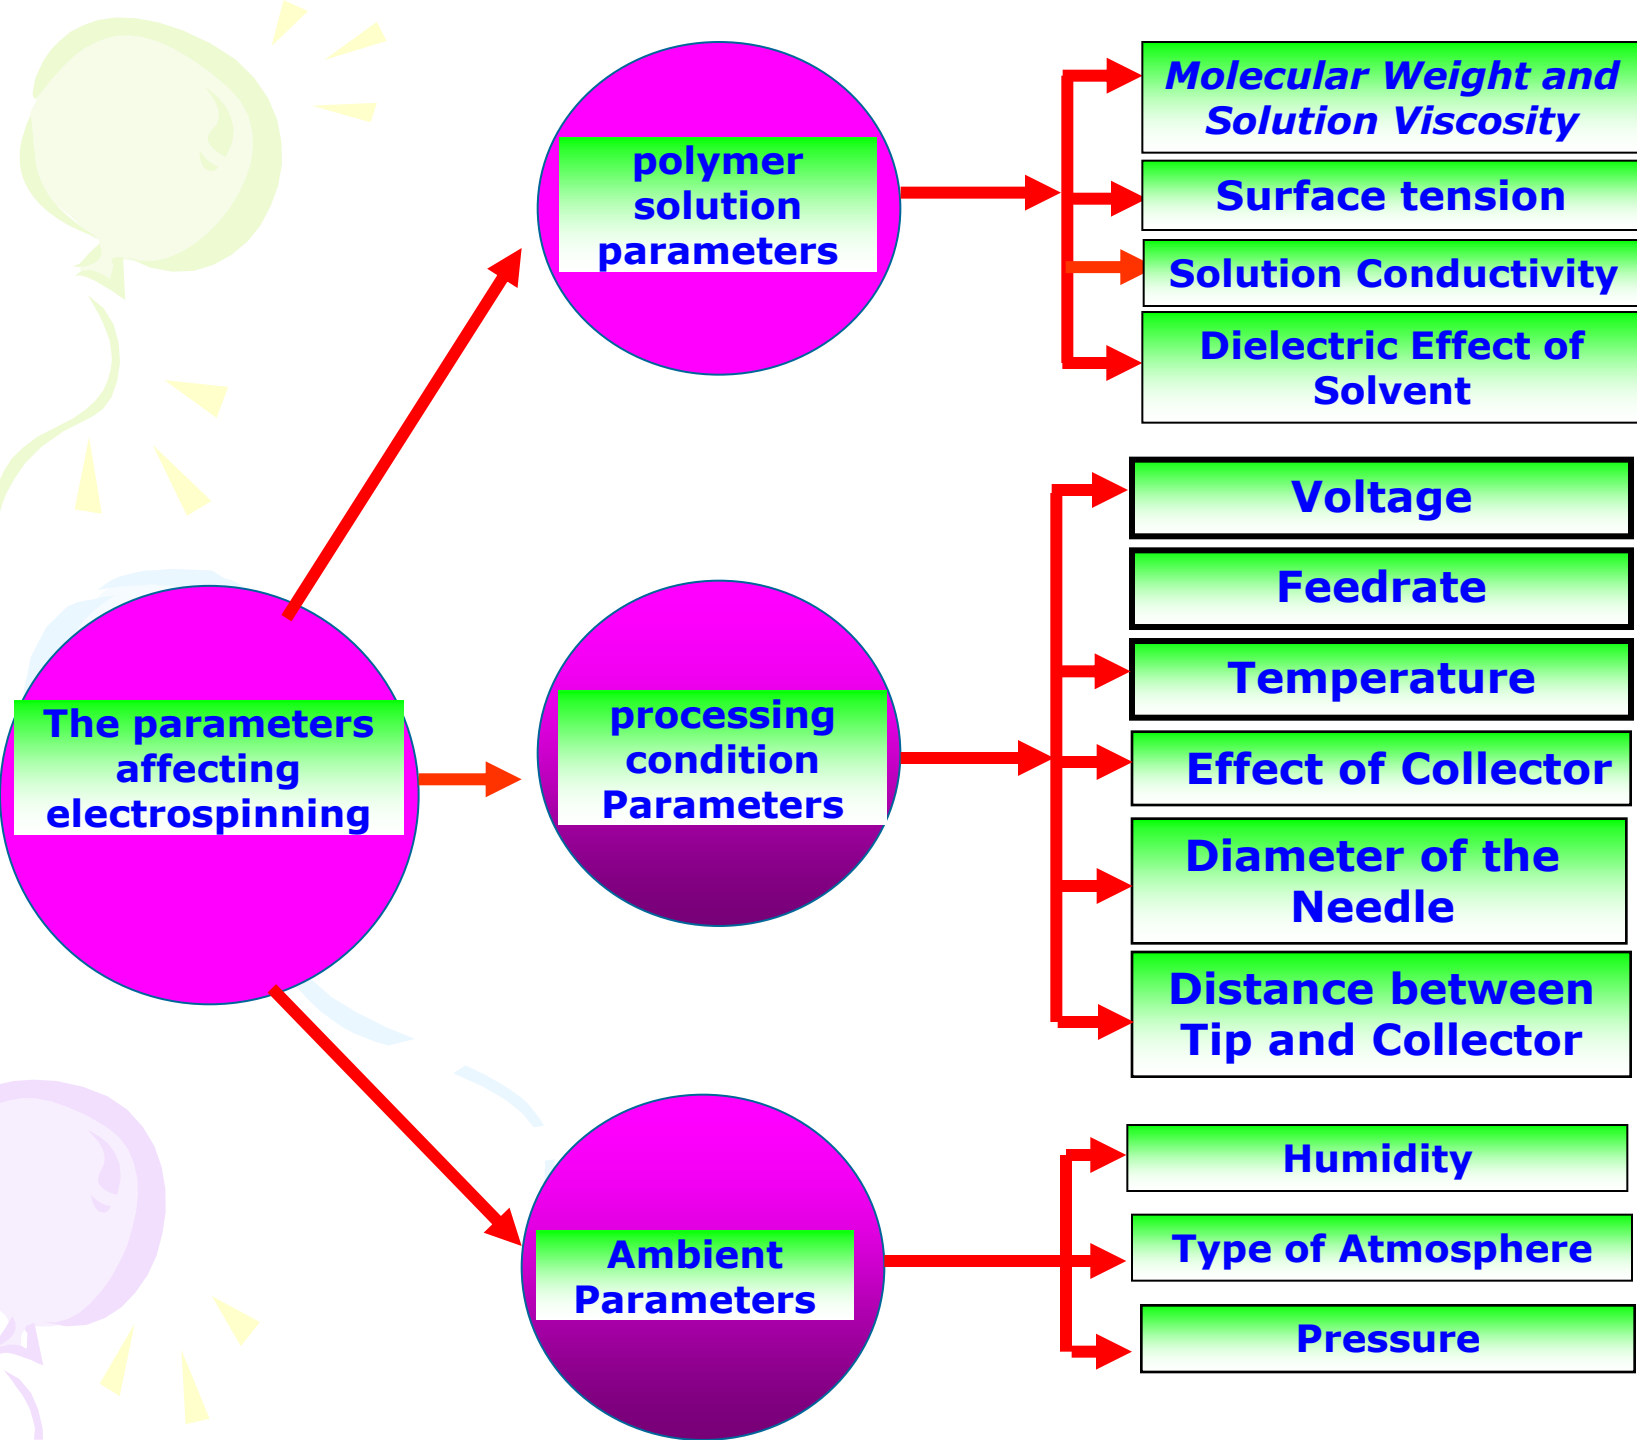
The parameters affecting electrospinning

polymer solution parameters

Molecular Weight and Solution Viscosity

Surface tension

Solution Conductivity

Dielectric Effect of Solvent

processing condition Parameters

Voltage

Feedrate

Temperature

Effect of Collector

Diameter of the Needle

Distance between Tip and Collector

Ambient Parameters

Humidity

Type of Atmosphere

Pressure